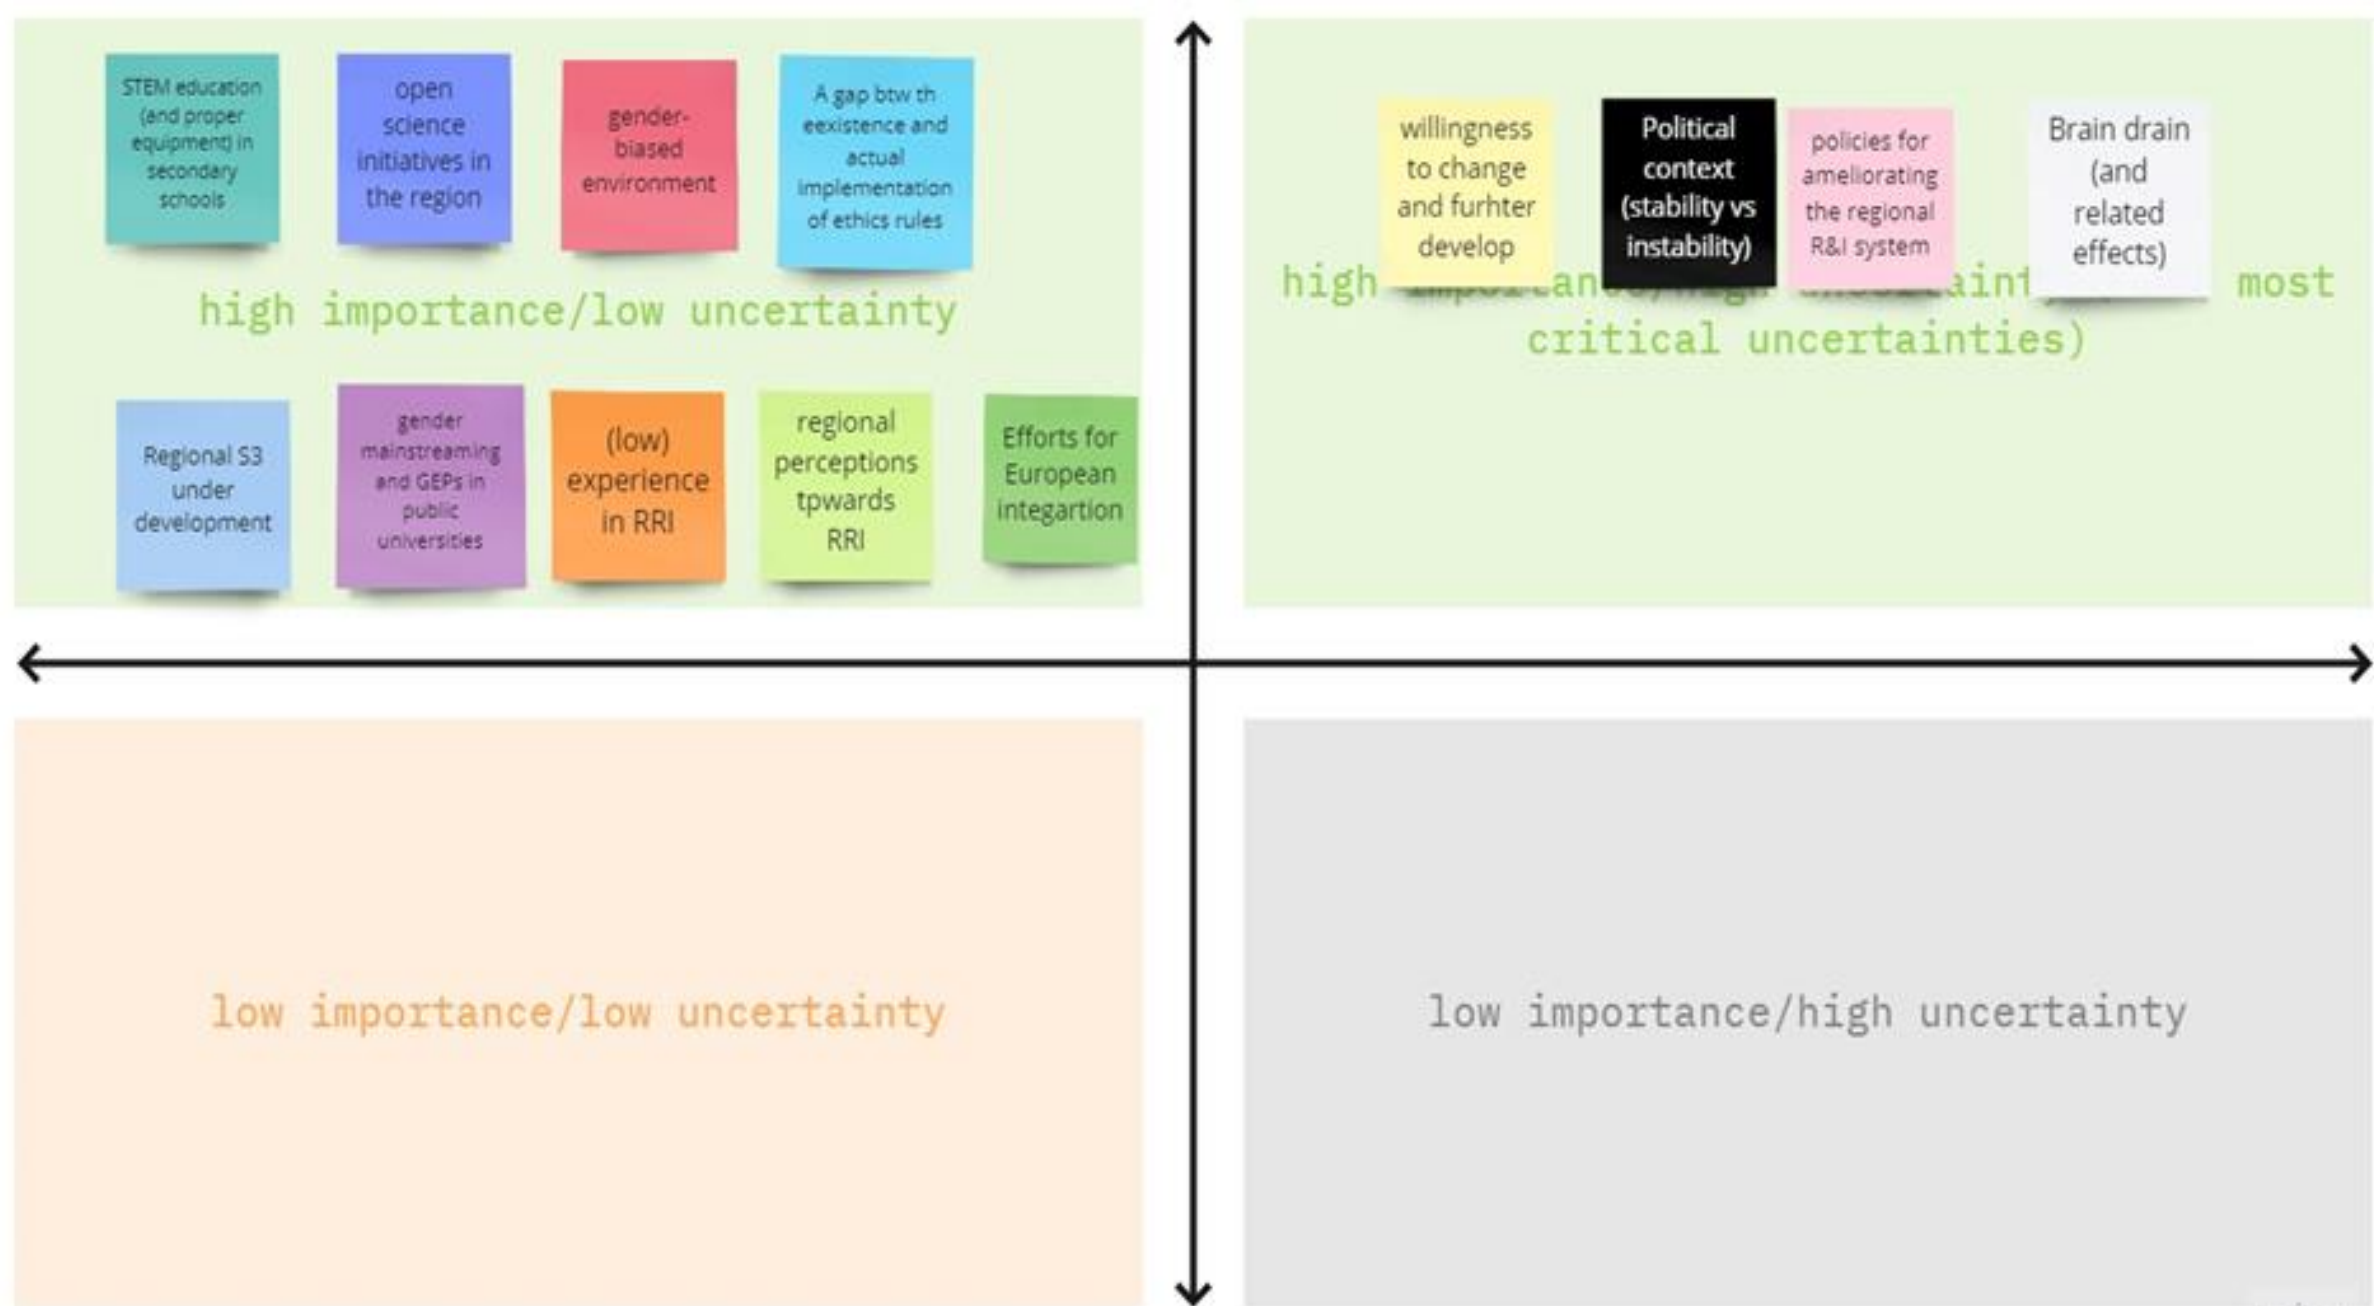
STEM education (and proper equipment) in secondary schools

open science initiatives in the region

gender-biased environment

A gap btw th eexistence and actual implementation of ethics rules

high importance/low uncertainty

Regional S3 under development

gender mainstreaming and GEPs in public universities

(low) experience in RRI

regional perceptions tpwards RRI

Efforts for European integartion

willingness to change and furhter develop

Political context (stability vs instability)

policies for ameliorating the regional R&I system

Brain drain (and related effects)

high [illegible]an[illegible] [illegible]aint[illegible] most critical uncertainties)

low importance/low uncertainty

low importance/high uncertainty